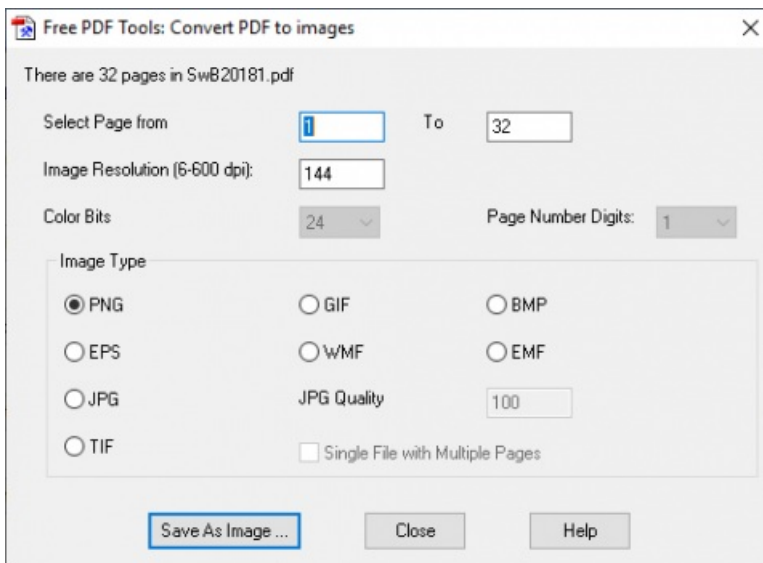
Free PDF Tools: Convert PDF to images

There are 32 pages in SwB20181.pdf

Select Page from 1 To 32

Image Resolution (6-600 dpi): 144

Color Bits 24

Page Number Digits: 1

Image Type

PNG

GIF

BMP

EPS

WMF

EMF

JPG

JPG Quality 100

TIF

Single File with Multiple Pages

Save As Image ...

Close

Help